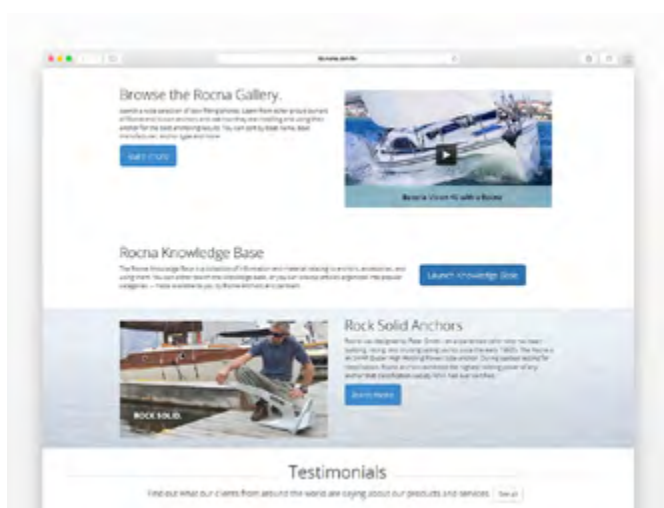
rocna.com/en

Browse the Rocna Gallery.

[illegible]

Search more

Rocna Vulcan 40 with a Rocna

Rocna Knowledge Base

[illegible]

Launch Knowledge Base

ROCK SOLID.

Rock Solid Anchors

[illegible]

Search More

Testimonials

Find out what our clients from around the world are saying about our products and services. See all